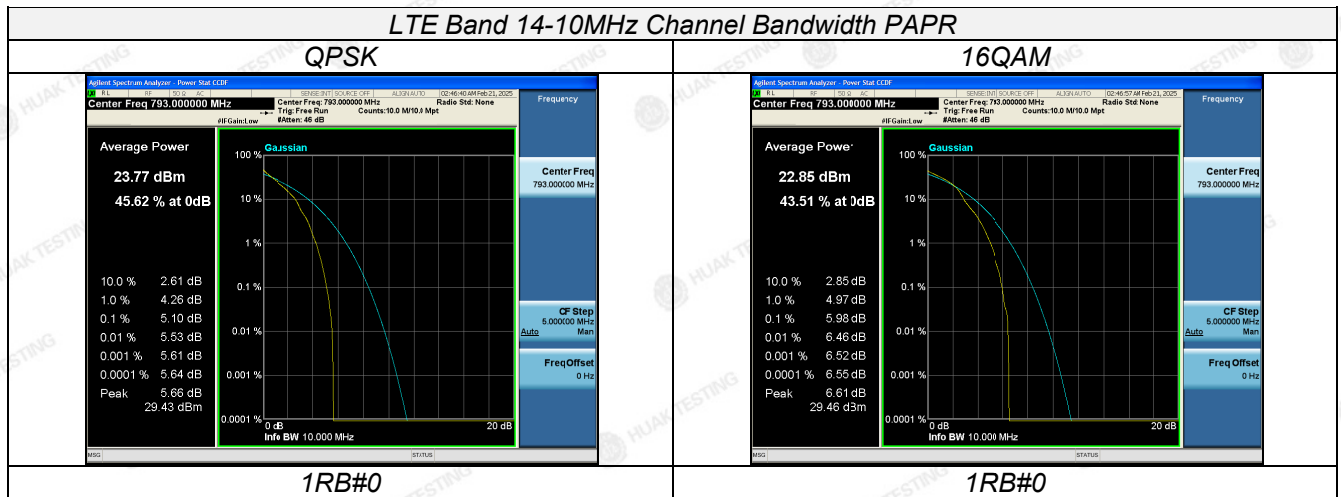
| LTE Band 14-10MHz Channel Bandwidth PAPR | |
|---|---|
| QPSK | 16QAM |
| Agilent Spectrum Analyzer - Power Stat CCDF<br>RL RF 50 Ω AC SENSE:INT SOURCE OFF ALIGN AUTO 02:46:40 AM Feb 21, 2025<br>Center Freq 793.000000 MHz<br>Center Freq: 793.000000 MHz Trig: Free Run #Atten: 46 dB Counts:10.0 M/10.0 Mpt Radio Std: None #IFGain:Low<br>Frequency<br>Average Power<br>23.77 dBm<br>45.62 % at 0dB<br>100 % Gaussian<br>10 %<br>1 %<br>0.1 %<br>0.01 %<br>0.001 %<br>0.0001 %<br>0 dB 20 dB<br>Info BW 10.000 MHz<br>10.0 % 2.61 dB<br>1.0 % 4.26 dB<br>0.1 % 5.10 dB<br>0.01 % 5.53 dB<br>0.001 % 5.61 dB<br>0.0001 % 5.64 dB<br>Peak 5.66 dB 29.43 dBm<br>Center Freq 793.000000 MHz<br>CF Step 5.000000 MHz Auto Man<br>Freq Offset 0 Hz<br>MSG STATUS | Agilent Spectrum Analyzer - Power Stat CCDF<br>RL RF 50 Ω AC SENSE:INT SOURCE OFF ALIGN AUTO 02:46:57 AM Feb 21, 2025<br>Center Freq 793.000000 MHz<br>Center Freq: 793.000000 MHz Trig: Free Run #Atten: 46 dB Counts:10.0 M/10.0 Mpt Radio Std: None #IFGain:Low<br>Frequency<br>Average Power<br>22.85 dBm<br>43.51 % at 0dB<br>100 % Gaussian<br>10 %<br>1 %<br>0.1 %<br>0.01 %<br>0.001 %<br>0.0001 %<br>0 dB 20 dB<br>Info BW 10.000 MHz<br>10.0 % 2.85 dB<br>1.0 % 4.97 dB<br>0.1 % 5.98 dB<br>0.01 % 6.46 dB<br>0.001 % 6.52 dB<br>0.0001 % 6.55 dB<br>Peak 6.61 dB 29.46 dBm<br>Center Freq 793.000000 MHz<br>CF Step 5.000000 MHz Auto Man<br>Freq Offset 0 Hz<br>MSG STATUS |
| 1RB#0 | 1RB#0 |